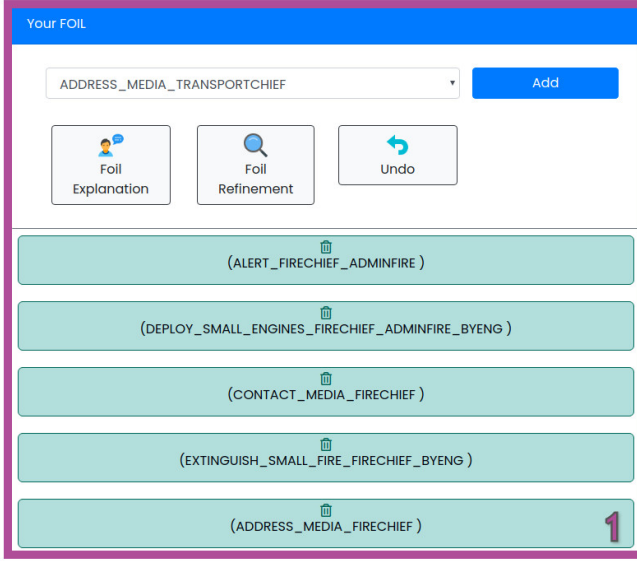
Your FOIL

ADDRESS_MEDIA_TRANSPORTCHIEF

Add

Foil Explanation

Foil Refinement

Undo

(ALERT_FIRECHIEF_ADMINFIRE )

(DEPLOY_SMALL_ENGINES_FIRECHIEF_ADMINFIRE_BYENG )

(CONTACT_MEDIA_FIRECHIEF )

(EXTINGUISH_SMALL_FIRE_FIRECHIEF_BYENG )

(ADDRESS_MEDIA_FIRECHIEF )

1